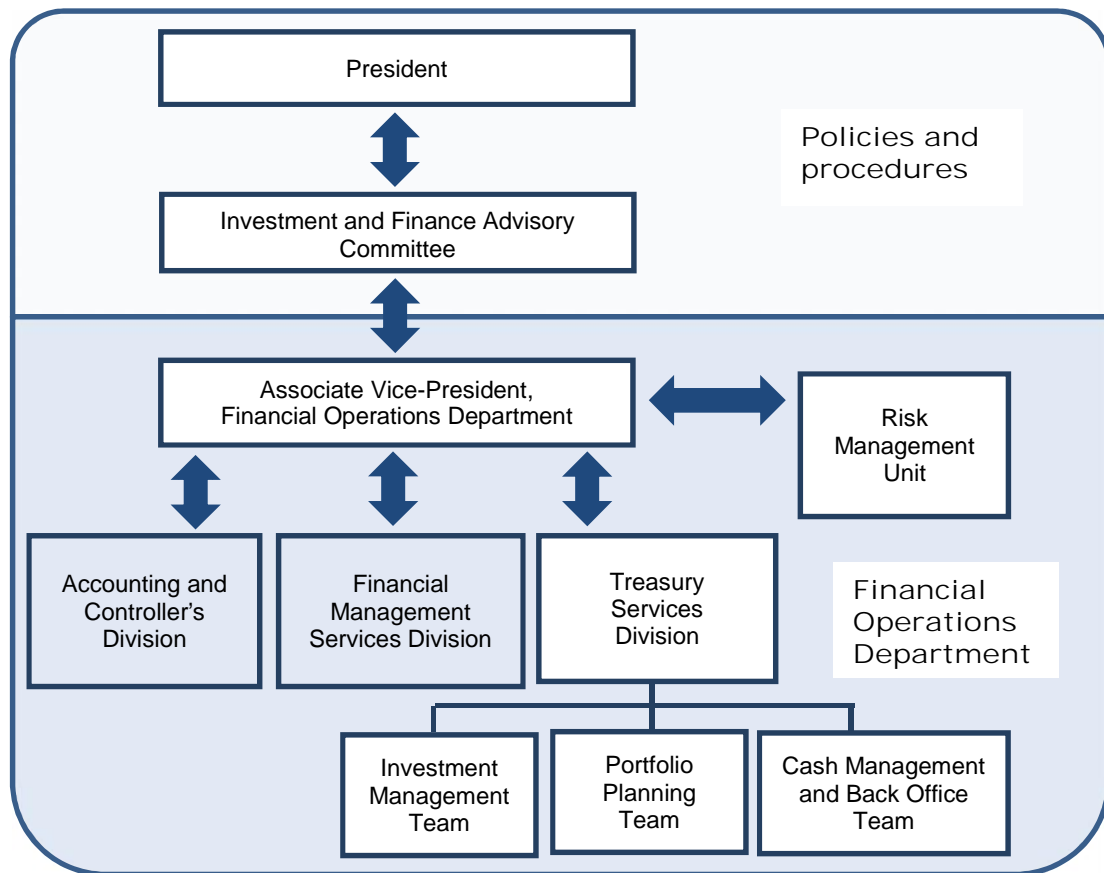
President

Policies and procedures

Investment and Finance Advisory Committee

Associate Vice-President, Financial Operations Department

Risk Management Unit

Accounting and Controller's Division

Financial Management Services Division

Treasury Services Division

Financial Operations Department

Investment Management Team

Portfolio Planning Team

Cash Management and Back Office Team